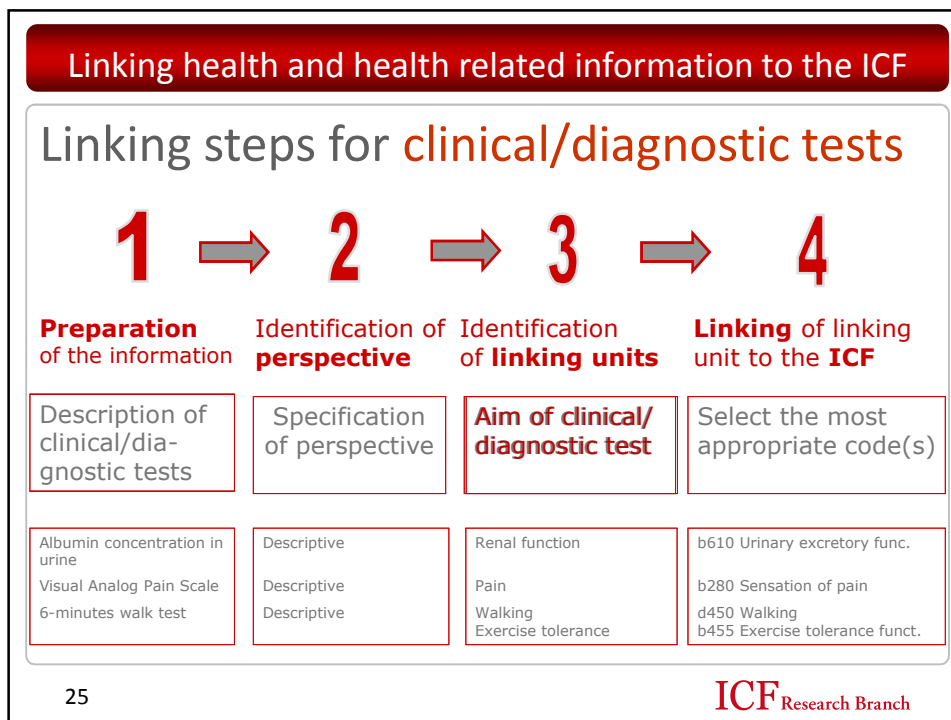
Linking health and health related information to the ICF

Linking steps for clinical/diagnostic tests

1 2 3 4

**Preparation** of the information

Identification of **perspective**

Identification of **linking units**

**Linking** of linking unit to the **ICF**

Description of clinical/diagnostic tests

Specification of perspective

Aim of clinical/ diagnostic test

Select the most appropriate code(s)

| | | | |
|---|---|---|---|
| Albumin concentration in urine | Descriptive | Renal function | b610 Urinary excretory func. |
| Visual Analog Pain Scale | Descriptive | Pain | b280 Sensation of pain |
| 6-minutes walk test | Descriptive | Walking<br>Exercise tolerance | d450 Walking<br>b455 Exercise tolerance funct. |

25

ICF Research Branch